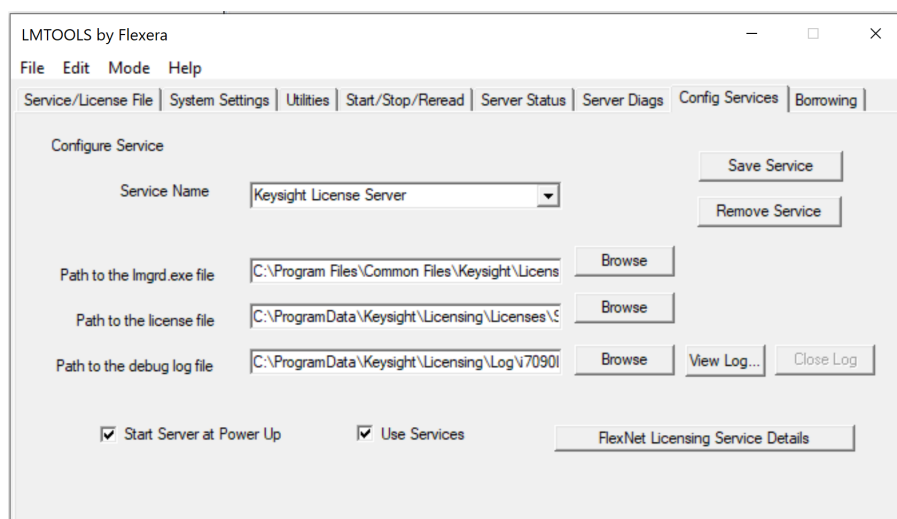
LMTOOLS by Flexera

File Edit Mode Help

Service/License File | System Settings | Utilities | Start/Stop/Reread | Server Status | Server Diags | Config Services | Borrowing

Configure Service

Save Service

Service Name Keysight License Server

Remove Service

Path to the lmgrd.exe file C:\Program Files\Common Files\Keysight\Licens Browse

Path to the license file C:\ProgramData\Keysight\Licensing\Licenses\S Browse

Path to the debug log file C:\ProgramData\Keysight\Licensing\Log\i7090l Browse View Log... Close Log

Start Server at Power Up Use Services FlexNet Licensing Service Details